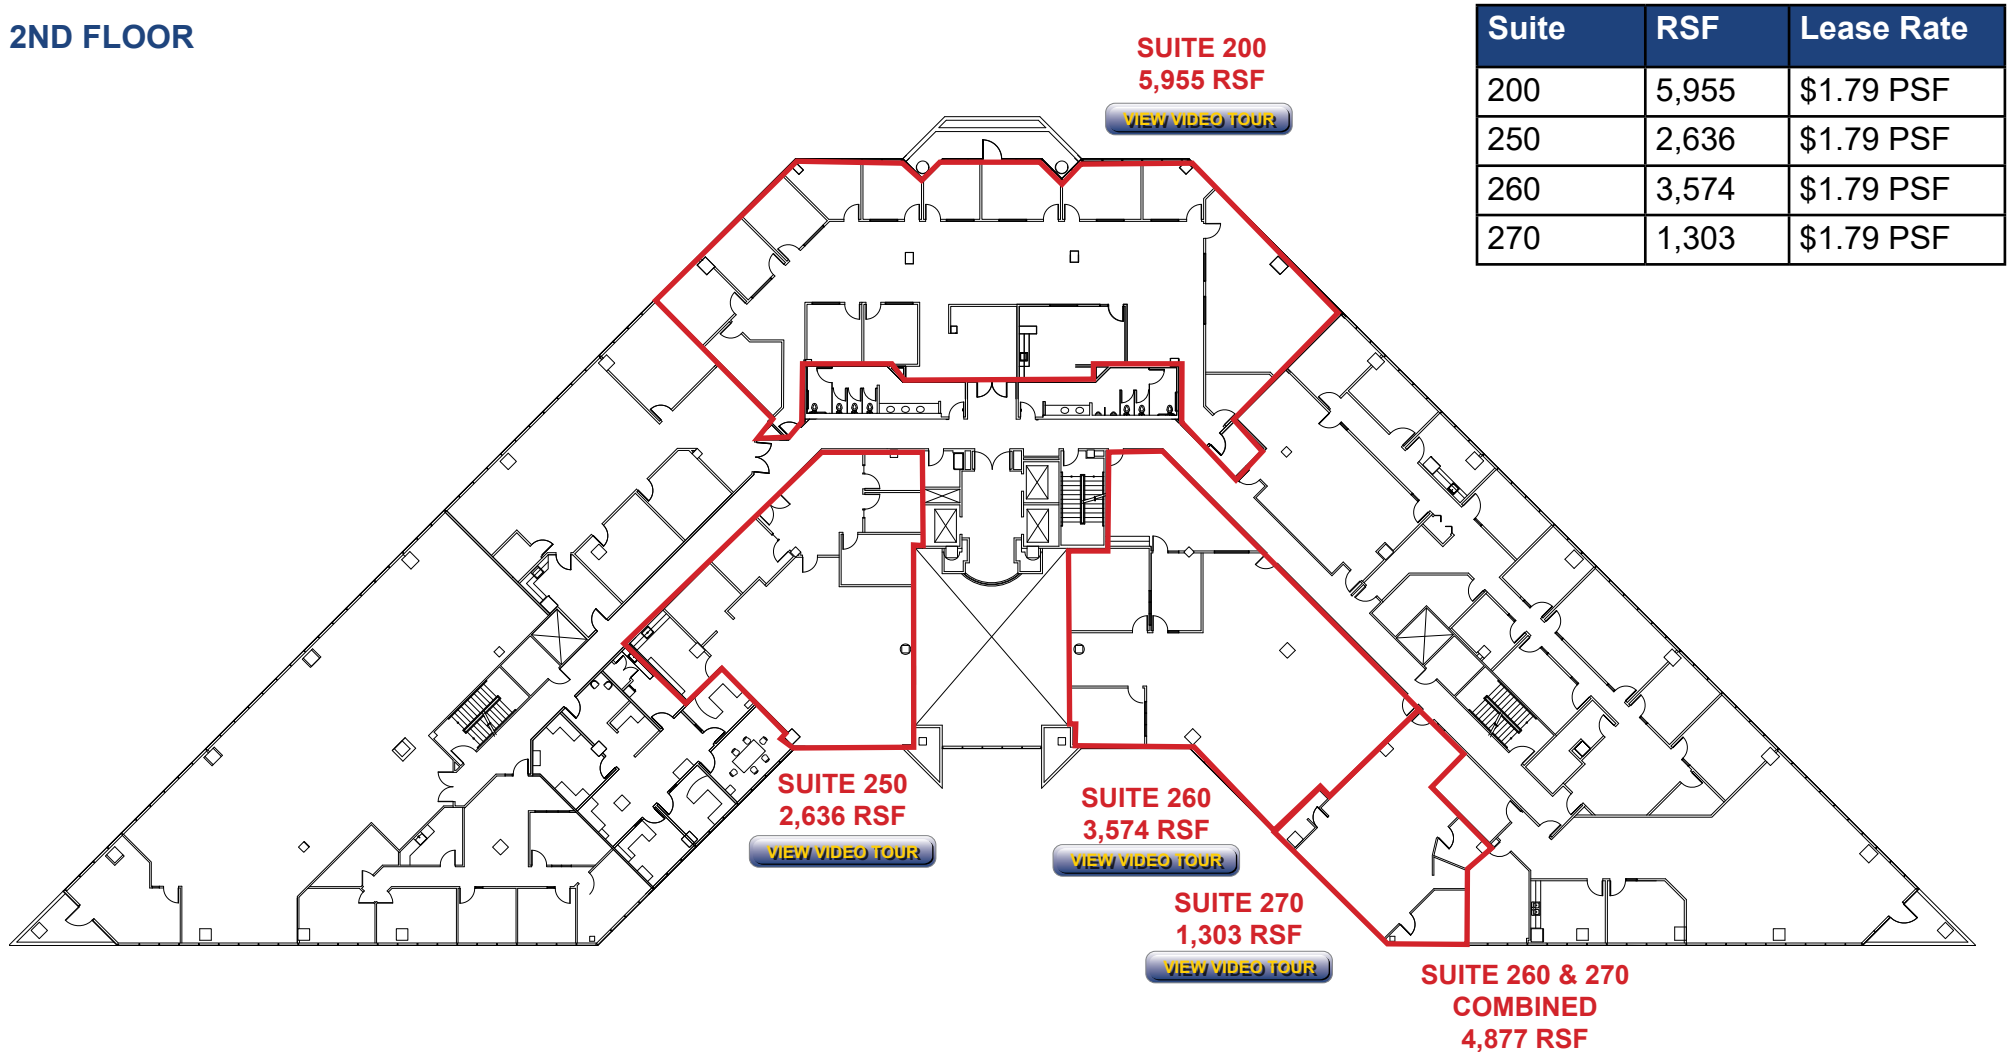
2ND FLOOR

SUITE 200
5,955 RSF
VIEW VIDEO TOUR

| Suite | RSF | Lease Rate |
|---|---|---|
| 200 | 5,955 | $1.79 PSF |
| 250 | 2,636 | $1.79 PSF |
| 260 | 3,574 | $1.79 PSF |
| 270 | 1,303 | $1.79 PSF |

SUITE 250
2,636 RSF
VIEW VIDEO TOUR

SUITE 260
3,574 RSF
VIEW VIDEO TOUR

SUITE 270
1,303 RSF
VIEW VIDEO TOUR

SUITE 260 & 270
COMBINED
4,877 RSF